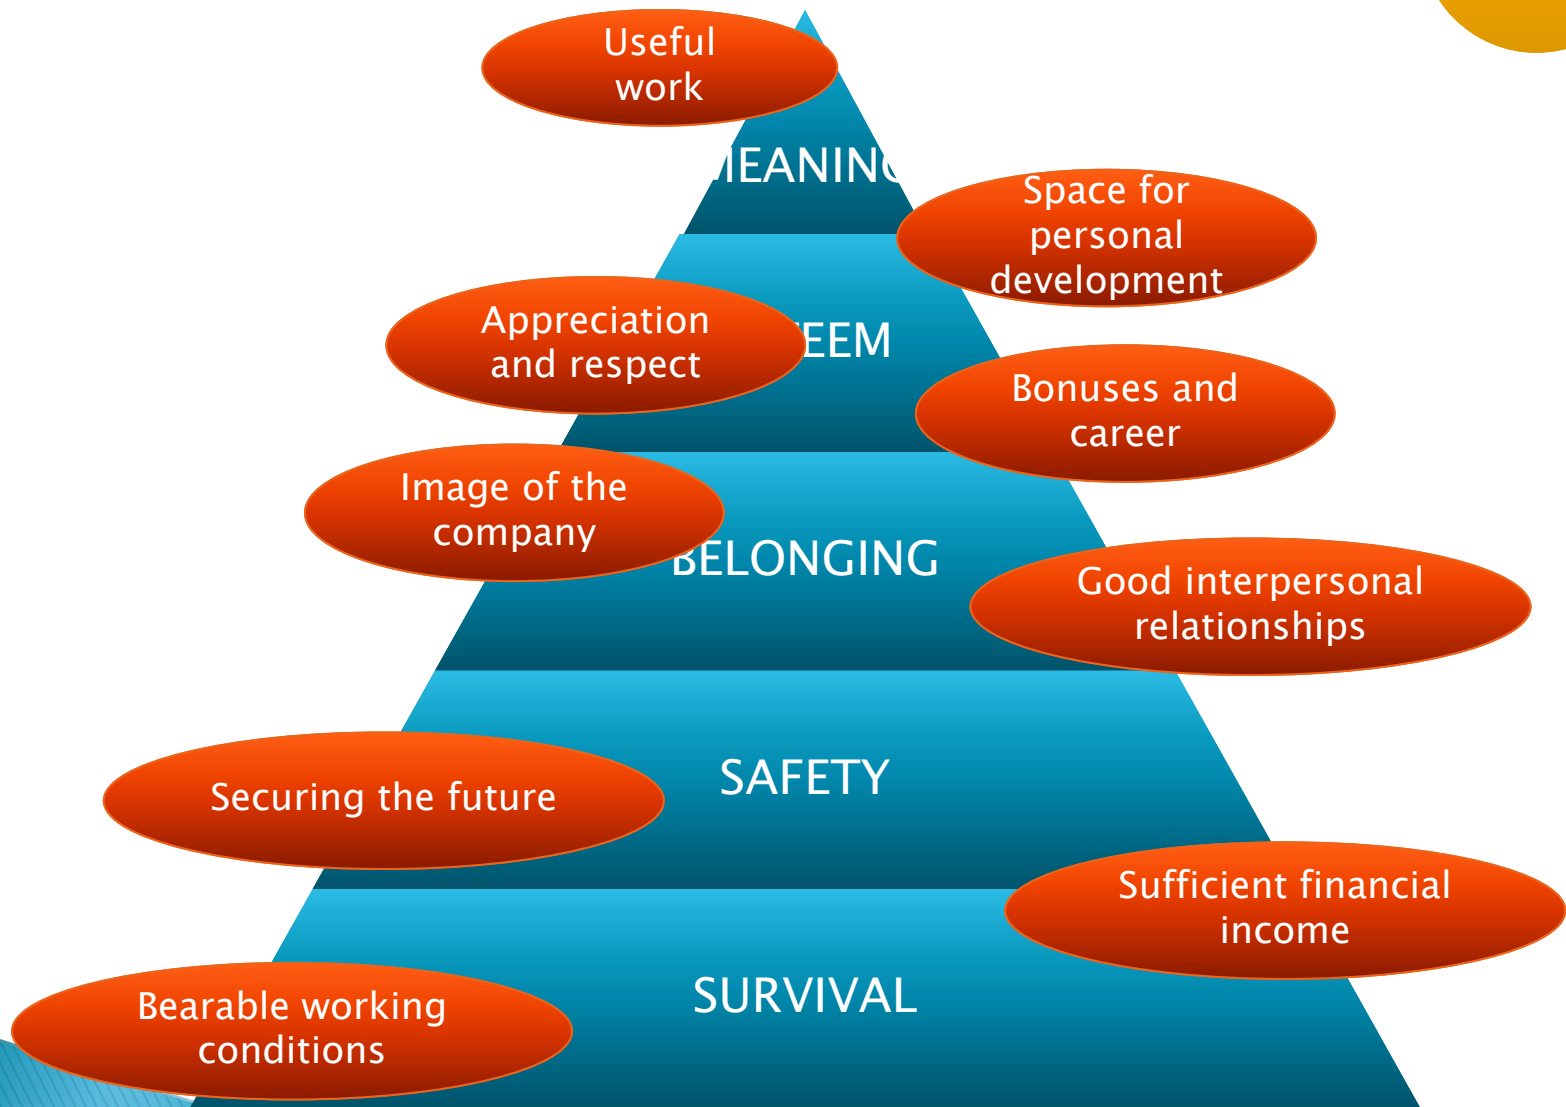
Useful work

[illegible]EANIN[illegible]

Space for personal development

Appreciation and respect

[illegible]EEM

Bonuses and career

Image of the company

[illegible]ELONGING

Good interpersonal relationships

Securing the future

SAFETY

Sufficient financial income

Bearable working conditions

SURVIVAL